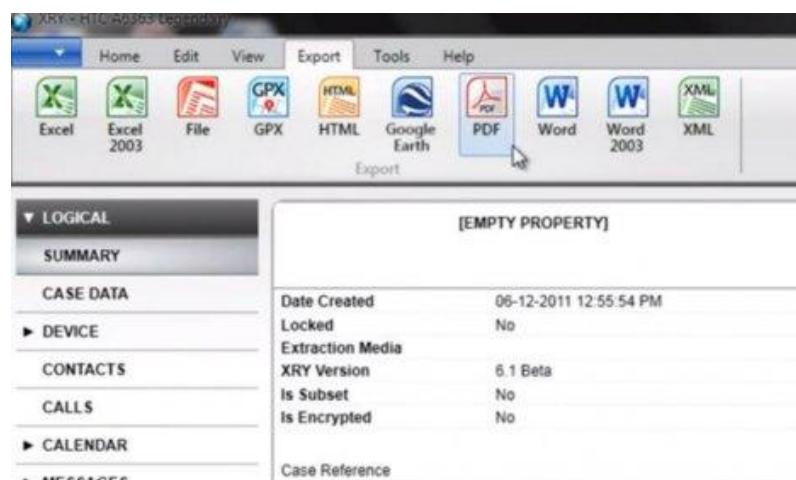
XRY - HTC A6363 Legend

Home Edit View Export Tools Help

Excel
Excel 2003
File
GPX
HTML
Google Earth
PDF
Word
Word 2003
XML
Export

▼ LOGICAL
SUMMARY
CASE DATA
► DEVICE
CONTACTS
CALLS
► CALENDAR
► MESSAGES

[EMPTY PROPERTY]

| | |
|---|---|
| Date Created | 06-12-2011 12:55:54 PM |
| Locked | No |
| Extraction Media | |
| XRY Version | 6.1 Beta |
| Is Subset | No |
| Is Encrypted | No |

Case Reference